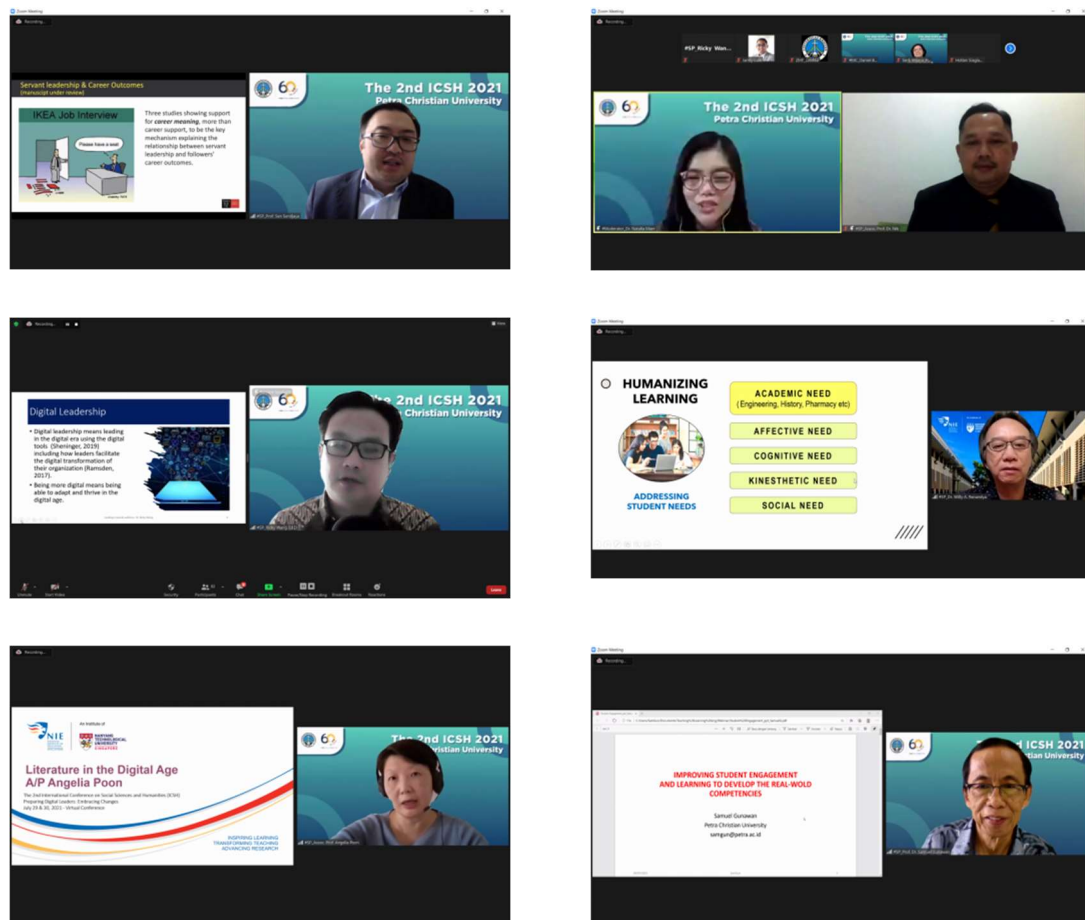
Zoom Meeting
Recording...

Servant leadership & Career Outcomes
(manuscript under review)

IKEA Job Interview

Please have a seat

Three studies showing support for career meaning, more than career support, to be the key mechanism explaining the relationship between servant leadership and followers' career outcomes.

The 2nd ICSH 2021
Petra Christian University

Zoom Meeting
Recording...

#SP_Ricky Wan...

The 2nd ICSH 2021
Petra Christian University

Recording...

Digital Leadership

• Digital leadership means leading in the digital era using the digital tools (Sheninger, 2019) including how leaders facilitate the digital transformation of their organization (Ramsden, 2017).
• Being more digital means being able to adapt and thrive in the digital age.

The 2nd ICSH 2021
Christian University

Unmute
Start Video
Security
Participants
Chat
Share Screen
Pause/Stop Recording
Breakout Rooms
Reactions
Leave

Zoom Meeting
Recording...

HUMANIZING LEARNING

ADDRESSING STUDENT NEEDS

ACADEMIC NEED
(Engineering, History, Pharmacy etc)
AFFECTIVE NEED
COGNITIVE NEED
KINESTHETIC NEED
SOCIAL NEED

Recording...

NIE
An Institute of
NANYANG TECHNOLOGICAL UNIVERSITY SINGAPORE

Literature in the Digital Age
A/P Angelia Poon

The 2nd International Conference on Social Sciences and Humanities (ICSH)
Preparing Digital Leaders: Embracing Changes
July 29 & 30, 2021 - Virtual Conference

INSPIRING LEARNING
TRANSFORMING TEACHING
ADVANCING RESEARCH

The 2nd ICSH 2021
Christian University

Zoom Meeting
Recording...

IMPROVING STUDENT ENGAGEMENT AND LEARNING TO DEVELOP THE REAL-WOLD COMPETENCIES

Samuel Gunawan
Petra Christian University
samgun@petra.ac.id

ICSH 2021
tian University